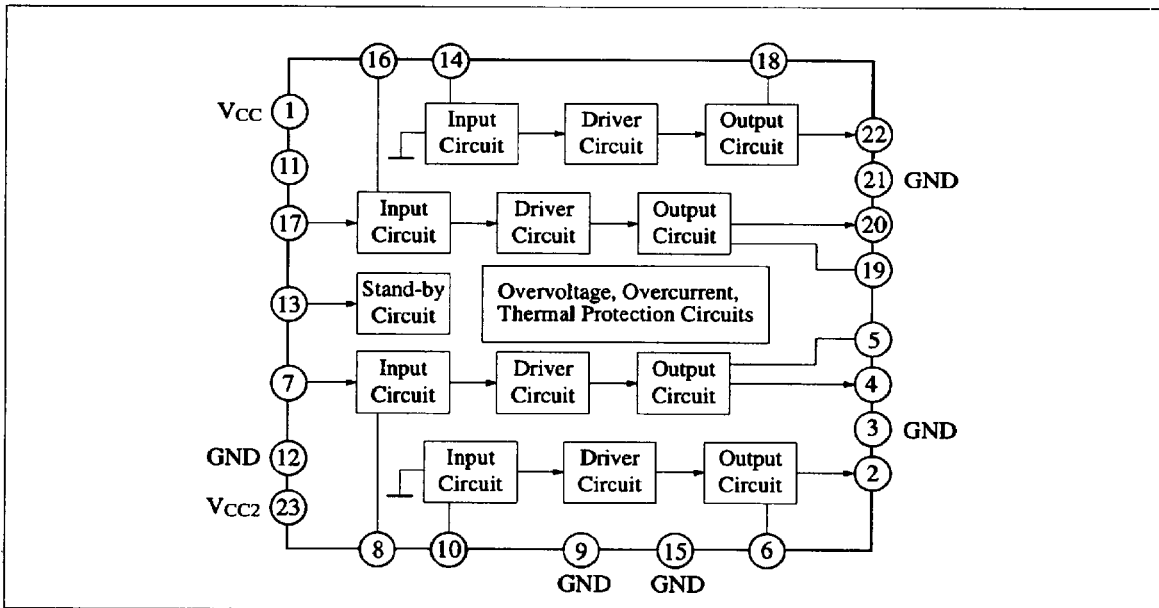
16
14
18
$V_{CC}$ 1
11
17
13
7
GND 12
$V_{CC2}$ 23
Input Circuit
Driver Circuit
Output Circuit
22
21 GND
Input Circuit
Driver Circuit
Output Circuit
20
19
Stand-by Circuit
Overvoltage, Overcurrent, Thermal Protection Circuits
5
Input Circuit
Driver Circuit
Output Circuit
4
3 GND
Input Circuit
Driver Circuit
Output Circuit
2
8
10
9
GND
15
GND
6